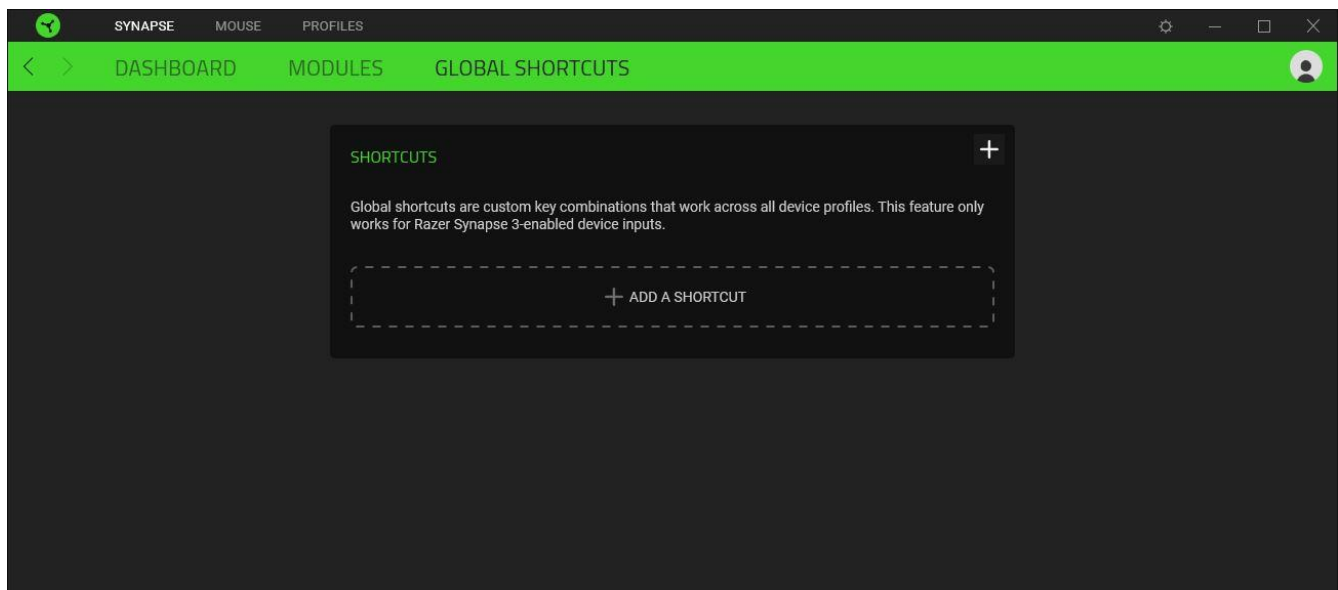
SYNAPSE MOUSE PROFILES

DASHBOARD MODULES GLOBAL SHORTCUTS

SHORTCUTS

+

Global shortcuts are custom key combinations that work across all device profiles. This feature only works for Razer Synapse 3-enabled device inputs.

+ ADD A SHORTCUT